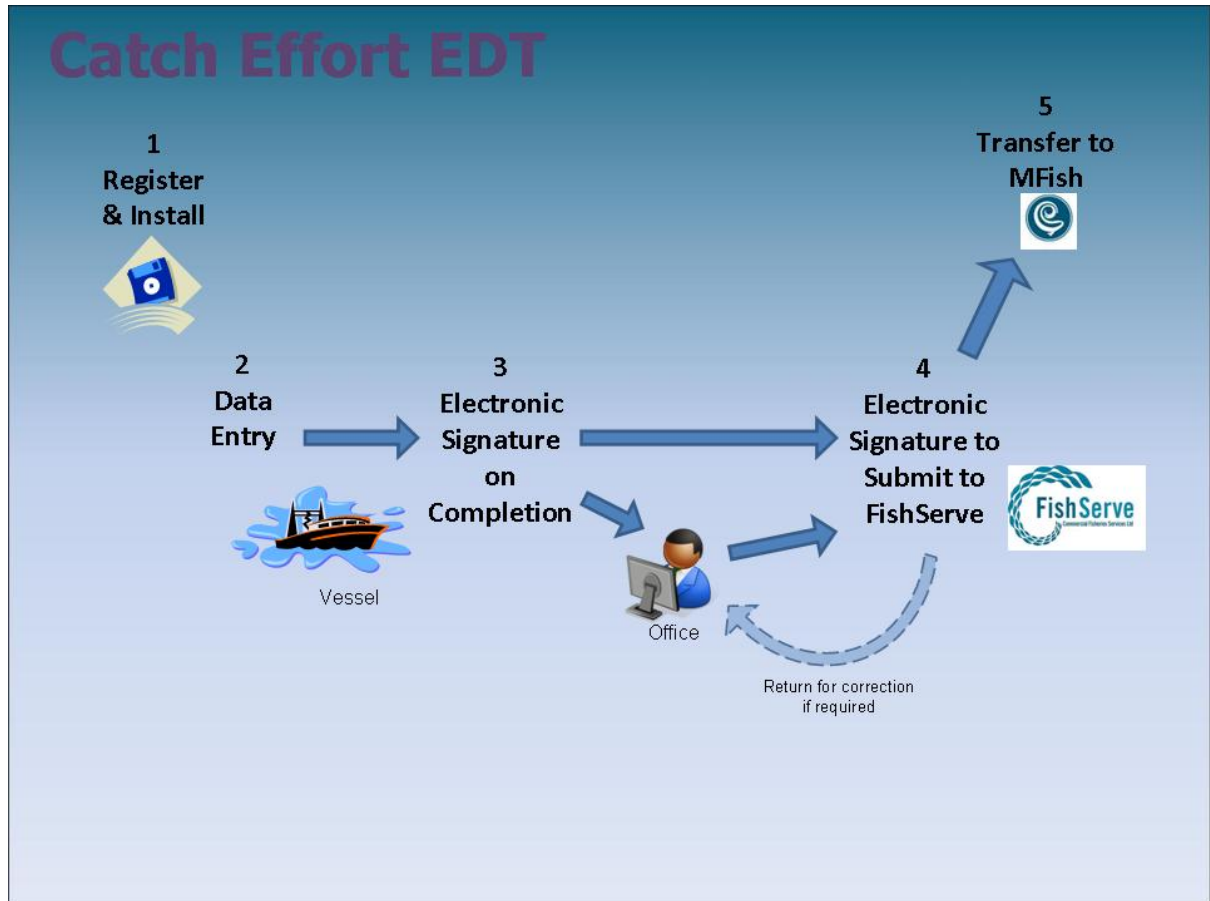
Catch Effort EDT

1
Register & Install

5
Transfer to MFish

2
Data Entry

3
Electronic Signature on Completion

4
Electronic Signature to Submit to FishServe

FishServe
Commercial Fisheries Services Ltd

Vessel

Office

Return for correction if required